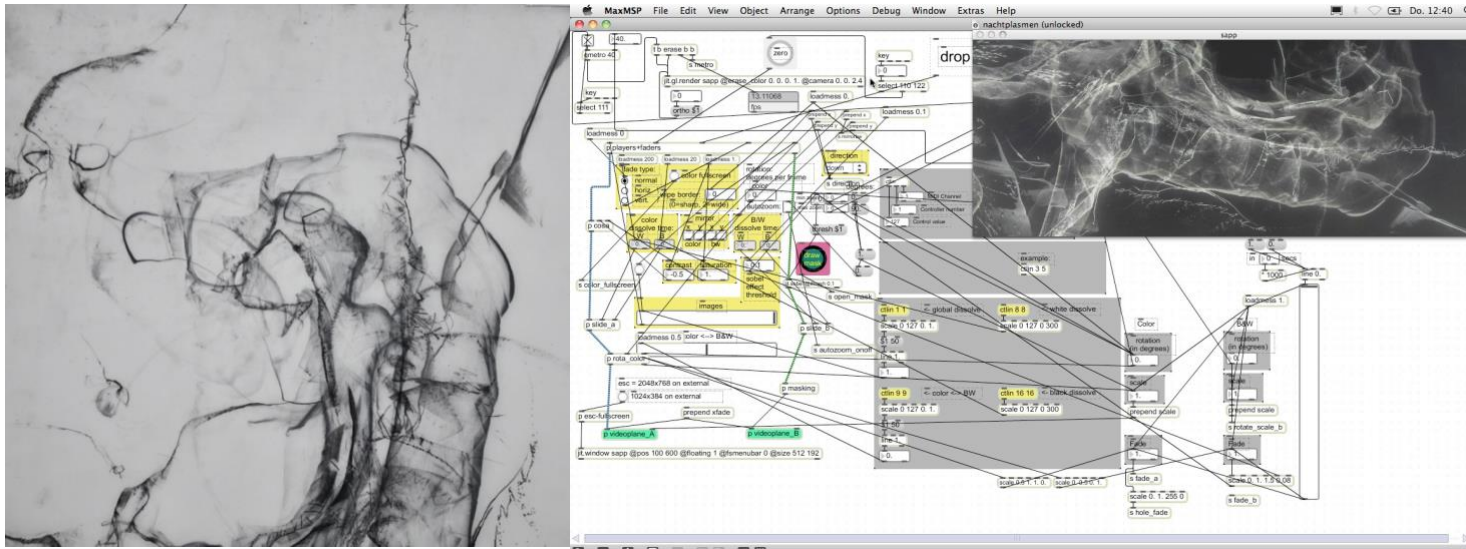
MaxMSP File Edit View Object Arrange Options Debug Window Extras Help

Do. 12:40

nachtplasmen (unlocked)

sapp

metro 40

40.

t b erase b b

s metro

zero

key

0

drop

jit.gl.render sapp @erase_color 0. 0. 0. 1. @camera 0. 0. 2.4

0

ortho $1

13.11068

fps

loadmess 0.

select 110 122

loadmess 0.1

key

select 111

loadmess 0

p players+faders

loadmess 200

loadmess 20

loadmess 1

fade type:

normal

horiz.

vert.

color fullscreen

wipe border:

(0=sharp..3=wide)

window

direction

down

s direction

autozoom

p color

color

dissolve time

mirror

color

bw

B/W

dissolve time

refresh $1

contrast

saturation

-0.5

1.

sobel

effect

threshold

draw mask

s color_fullscreen

images

s open_mask

p slide_a

p slide_b

loadmess 0.5

color <-> B&W

s autozoom_onoff

p rota_color

esc = 2048x768 on external

1024x384 on external

p masking

p esc-fullscreen

prepend xfade

p videoplane_A

p videoplane_B

jit.window sapp @pos 100 600 @floating 1 @fsmenubar 0 @size 512 192

MIDI Channel

Controller number

Control value

example:

ctlin 3 5

ctlin 1 1

<- global dissolve

scale 0 127 0. 1.

ctlin 8 8

<- white dissolve

scale 0 127 0 300

ctlin 9 9

<- color <-> BW

scale 0 127 0. 1.

ctlin 16 16

<- black dissolve

scale 0 127 0 300

line 1.

0.

Color

rotation

(in degrees)

0.

scale

1.

prepend scale

Fade

1.

s fade_a

scale 0. 1. 255 0

s hole_fade

B&W

rotation

(in degrees)

0.

scale

1.

prepend scale

s rotate_scale_b

Fade

1.

s fade_b

loadmess 1.

line 0.

1000

secs